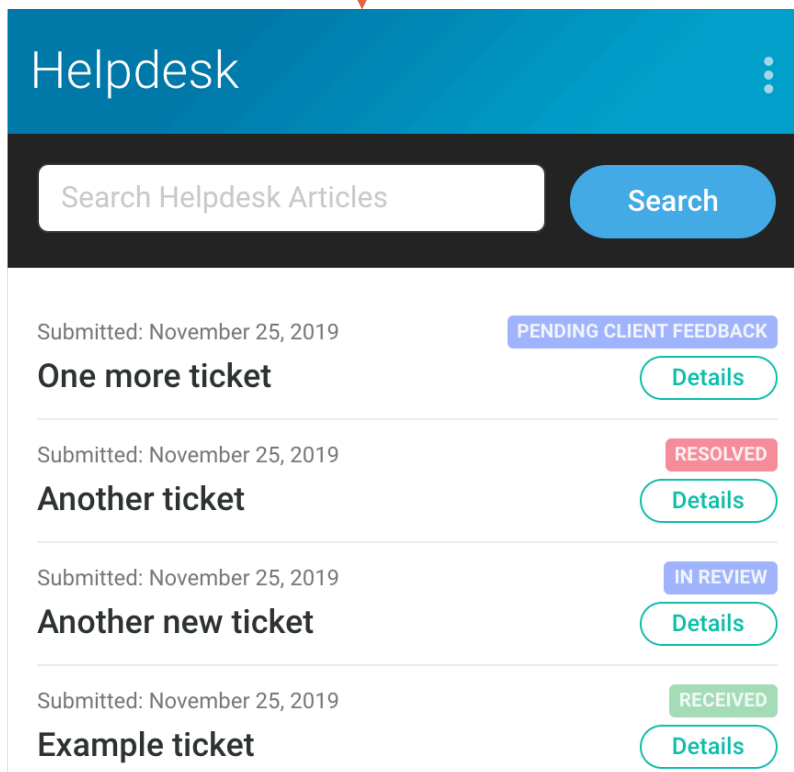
Helpdesk

Search Helpdesk Articles

Search

Submitted: November 25, 2019
PENDING CLIENT FEEDBACK
One more ticket
Details

Submitted: November 25, 2019
RESOLVED
Another ticket
Details

Submitted: November 25, 2019
IN REVIEW
Another new ticket
Details

Submitted: November 25, 2019
RECEIVED
Example ticket
Details